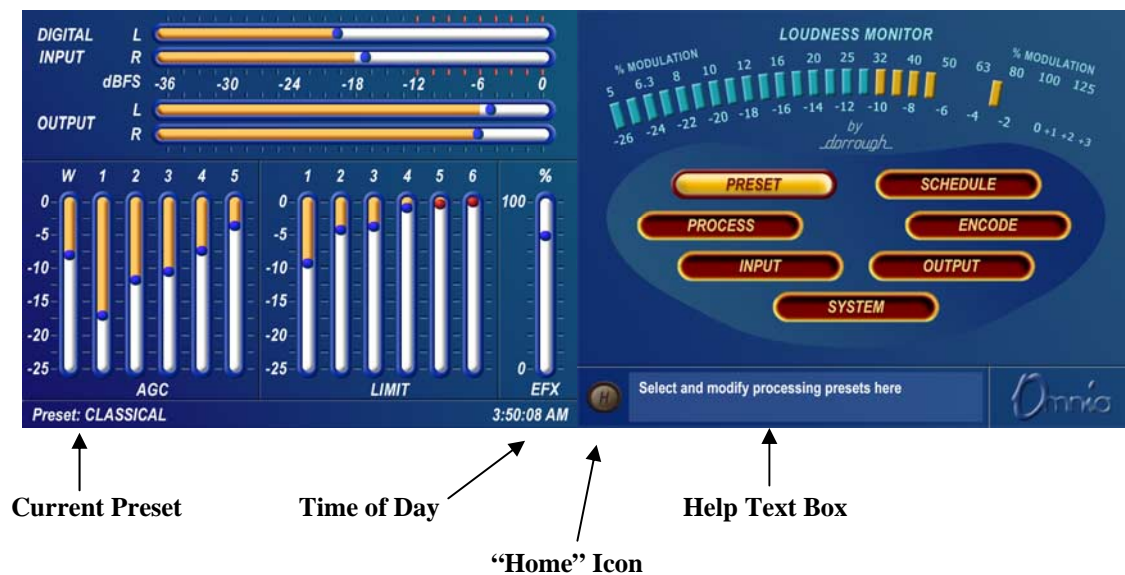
DIGITAL INPUT L R
dBFS -36 -30 -24 -18 -12 -6 0
OUTPUT L R

W 1 2 3 4 5
0 -5 -10 -15 -20 -25
AGC

1 2 3 4 5 6
0 -5 -10 -15 -20 -25
LIMIT

%
100
0
EFX

Preset: CLASSICAL
3:50:08 AM

LOUDNESS MONITOR
% MODULATION
5 6.3 8 10 12 16 20 25 32 40 50 63 80 100 125
% MODULATION
-26 -24 -22 -20 -18 -16 -14 -12 -10 -8 -6 -4 -2 0 +1 +2 +3
by
dorrough

PRESET
SCHEDULE
PROCESS
ENCODE
INPUT
OUTPUT
SYSTEM

H
Select and modify processing presets here
Omnia

Current Preset
Time of Day
Help Text Box
"Home" Icon